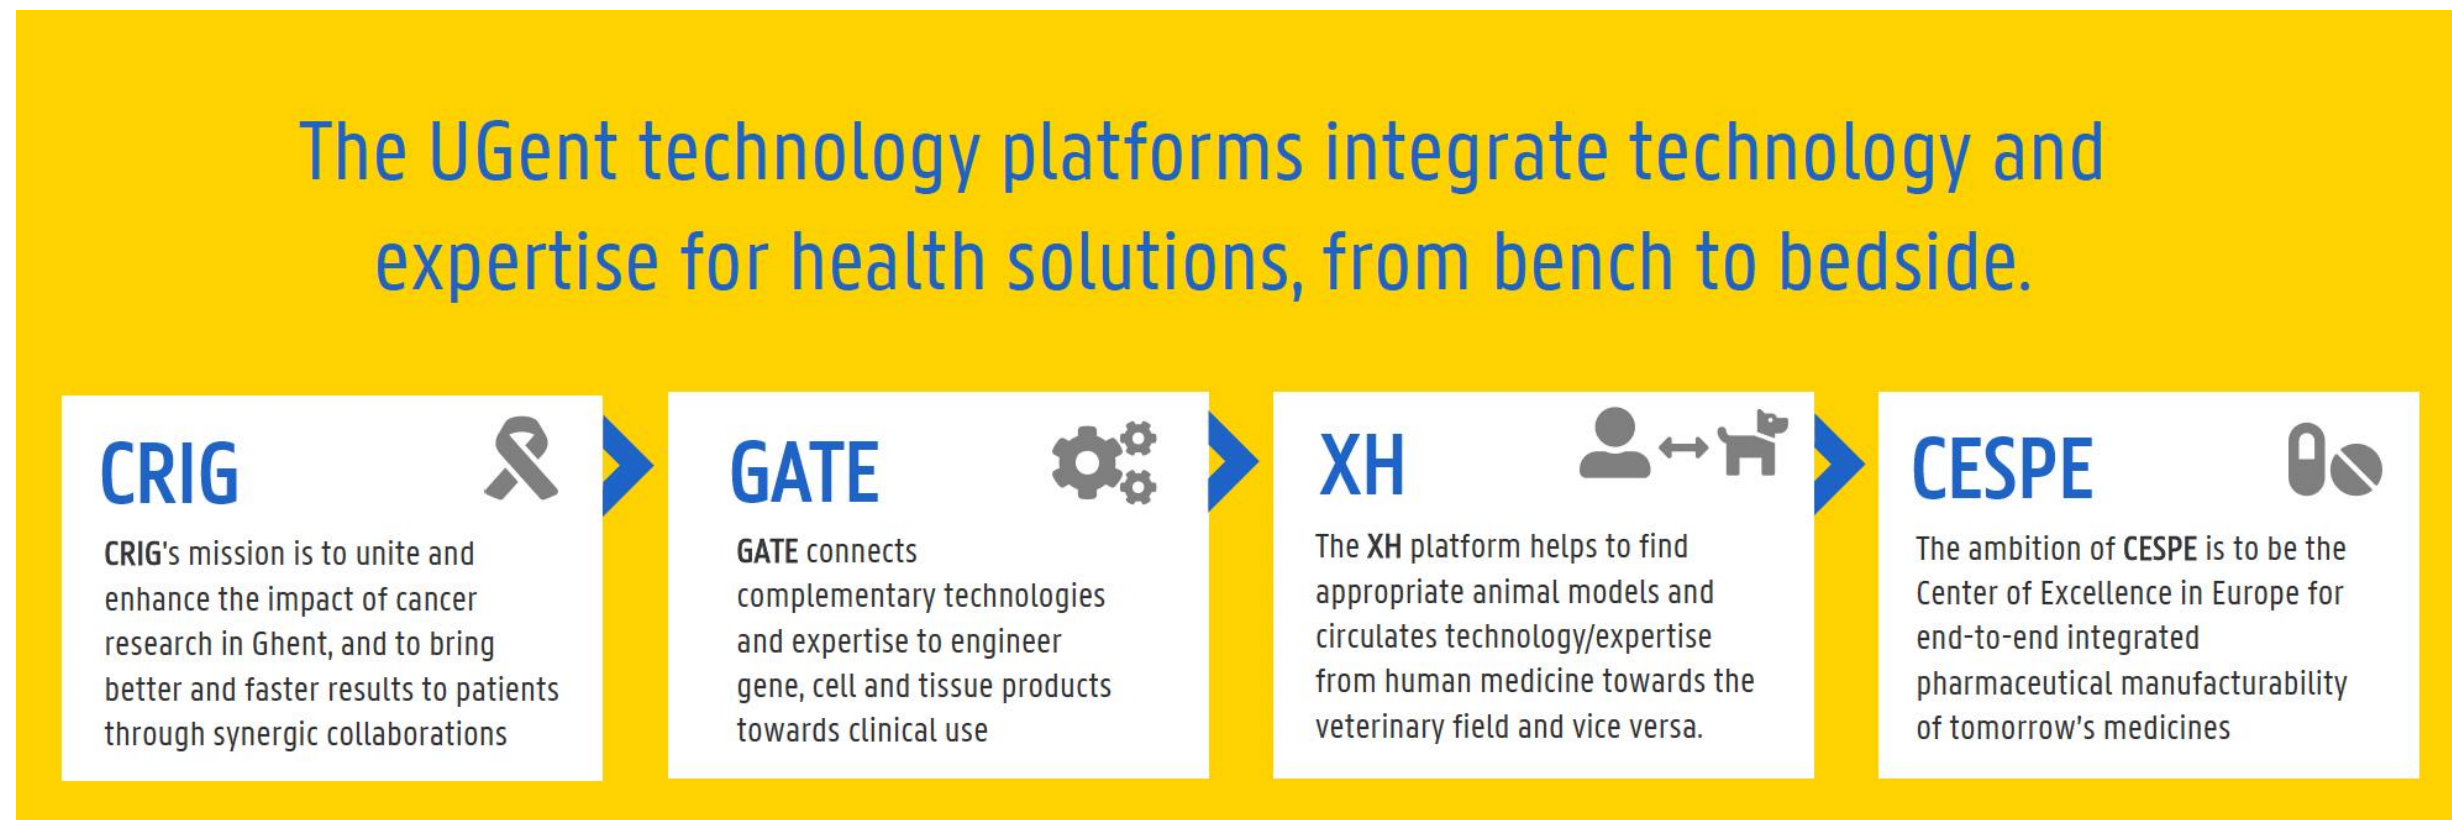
The UGent technology platforms integrate technology and expertise for health solutions, from bench to bedside.

CRIG

CRIG's mission is to unite and enhance the impact of cancer research in Ghent, and to bring better and faster results to patients through synergic collaborations

GATE

GATE connects complementary technologies and expertise to engineer gene, cell and tissue products towards clinical use

XH

The XH platform helps to find appropriate animal models and circulates technology/expertise from human medicine towards the veterinary field and vice versa.

CESPE

The ambition of CESPE is to be the Center of Excellence in Europe for end-to-end integrated pharmaceutical manufacturability of tomorrow's medicines